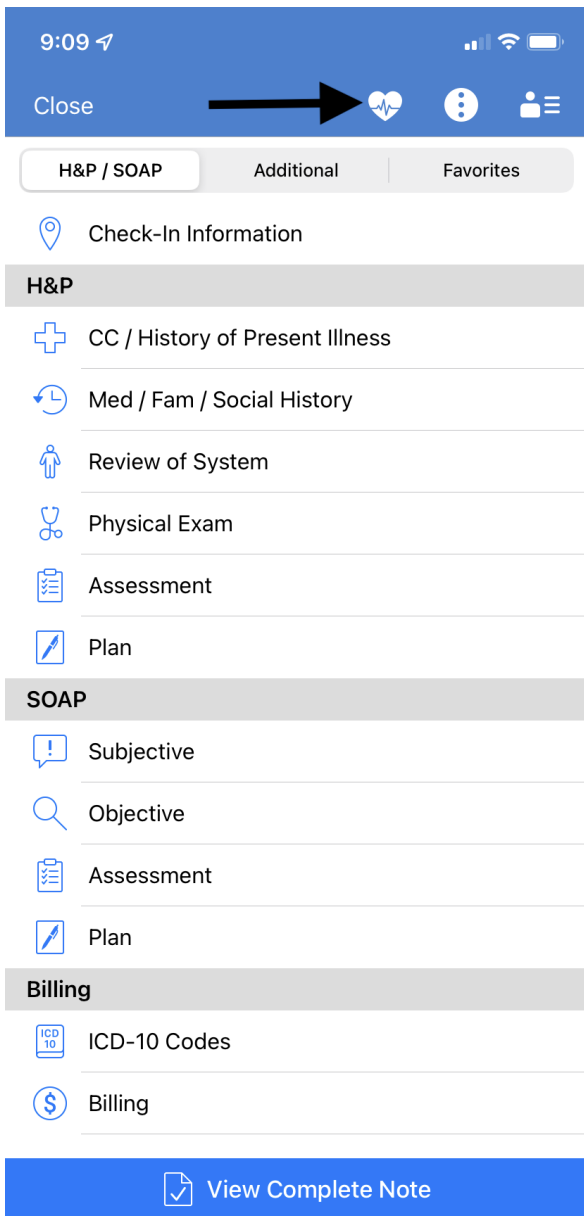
9:09

Close

H&P / SOAP
Additional
Favorites

Check-In Information

H&P

CC / History of Present Illness

Med / Fam / Social History

Review of System

Physical Exam

Assessment

Plan

SOAP

Subjective

Objective

Assessment

Plan

Billing

ICD 10

ICD-10 Codes

Billing

View Complete Note